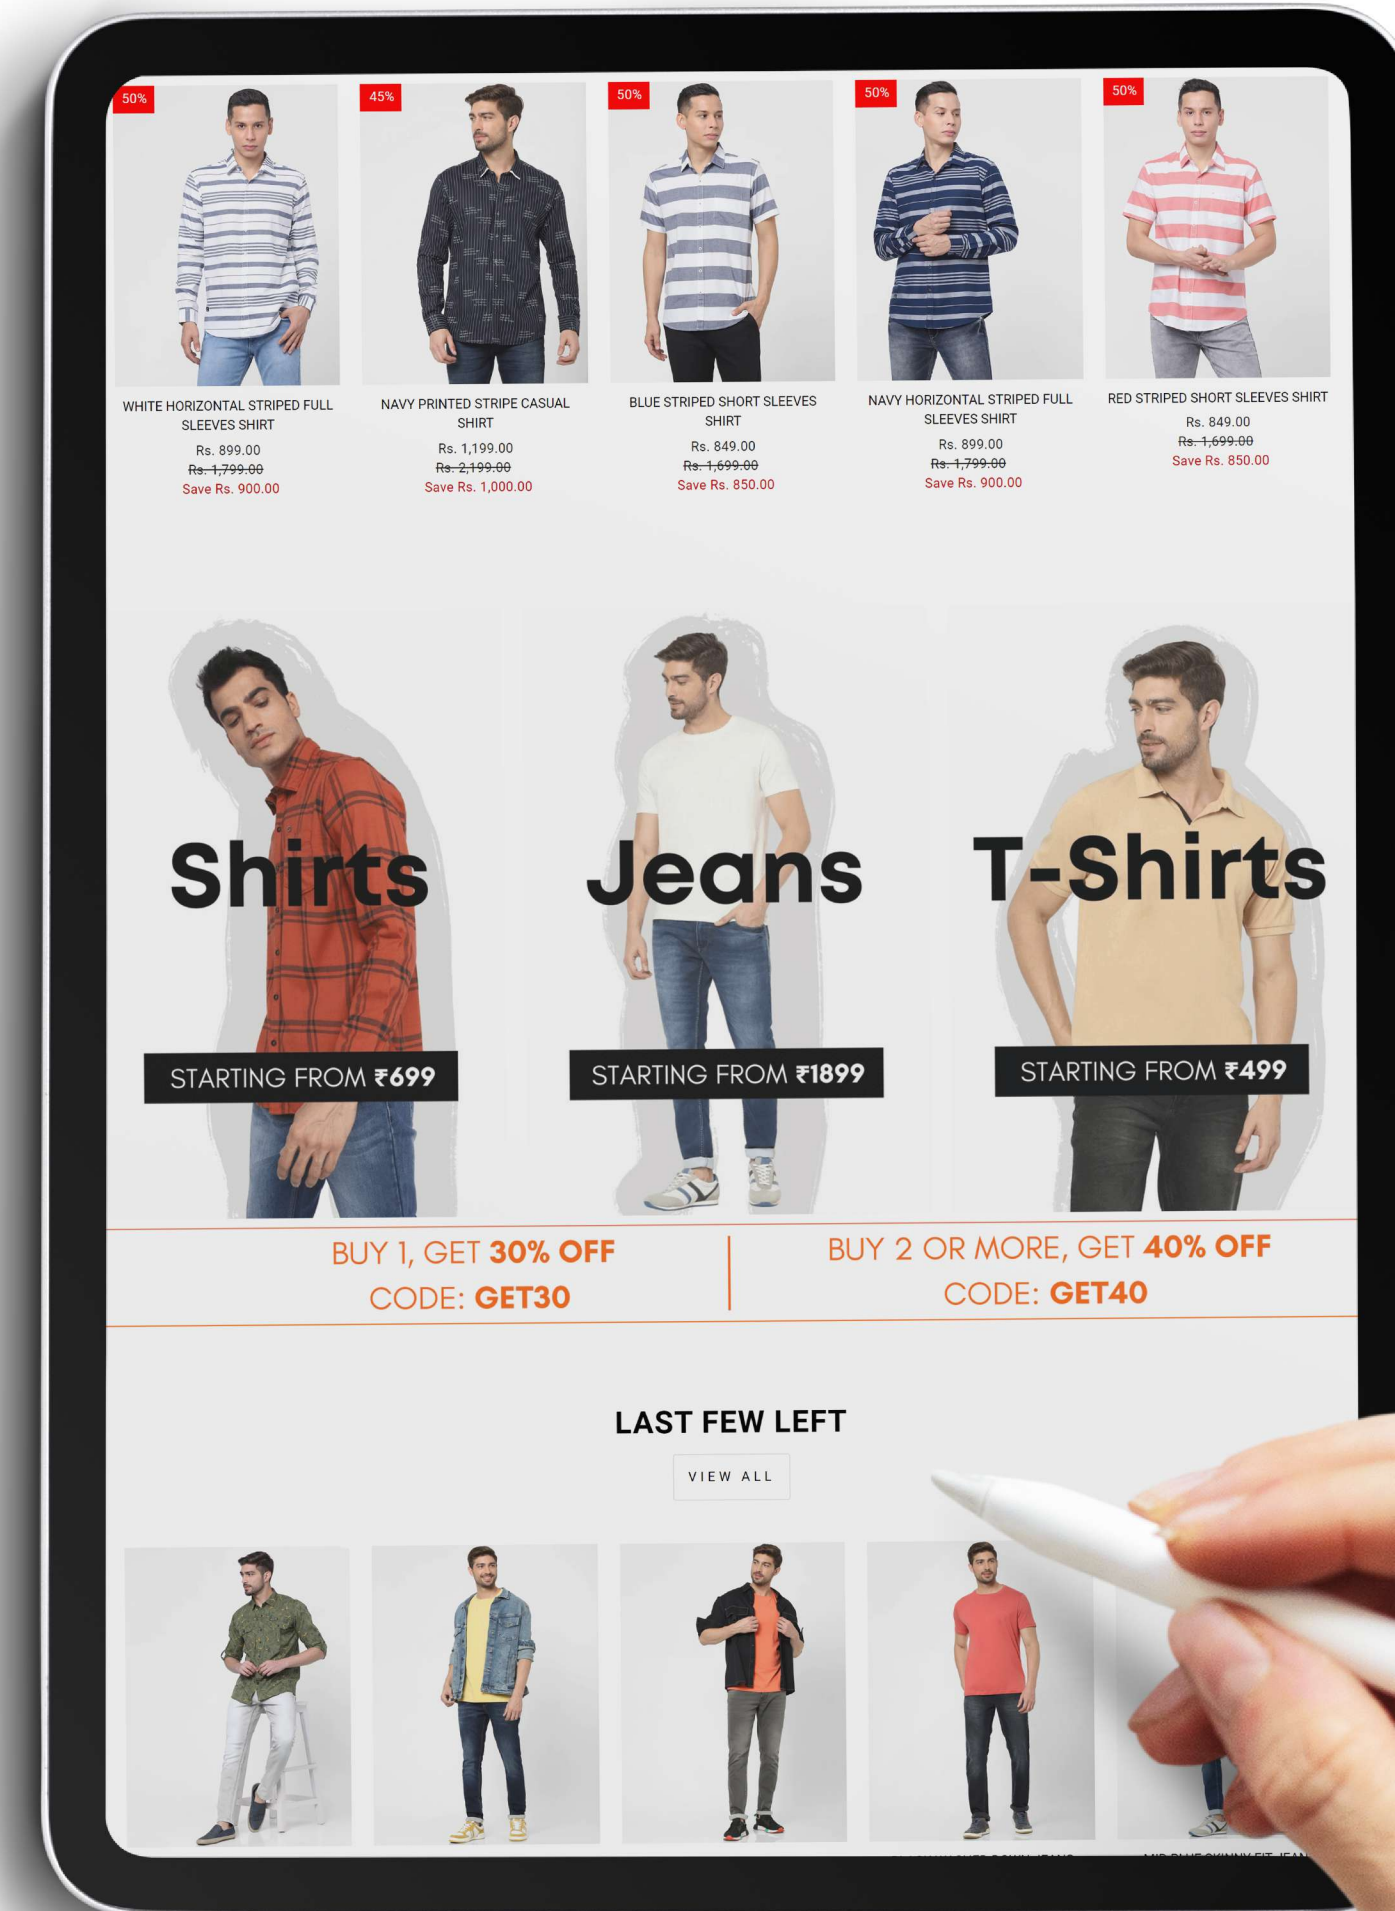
50%

WHITE HORIZONTAL STRIPED FULL SLEEVES SHIRT

Rs. 899.00

Rs. 1,799.00

Save Rs. 900.00

45%

NAVY PRINTED STRIPE CASUAL SHIRT

Rs. 1,199.00

Rs. 2,199.00

Save Rs. 1,000.00

50%

BLUE STRIPED SHORT SLEEVES SHIRT

Rs. 849.00

Rs. 1,699.00

Save Rs. 850.00

50%

NAVY HORIZONTAL STRIPED FULL SLEEVES SHIRT

Rs. 899.00

Rs. 1,799.00

Save Rs. 900.00

50%

RED STRIPED SHORT SLEEVES SHIRT

Rs. 849.00

Rs. 1,699.00

Save Rs. 850.00

Shirts

STARTING FROM ₹699

Jeans

STARTING FROM ₹1899

T-Shirts

STARTING FROM ₹499

BUY 1, GET 30% OFF
CODE: GET30

BUY 2 OR MORE, GET 40% OFF
CODE: GET40

LAST FEW LEFT

VIEW ALL

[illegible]